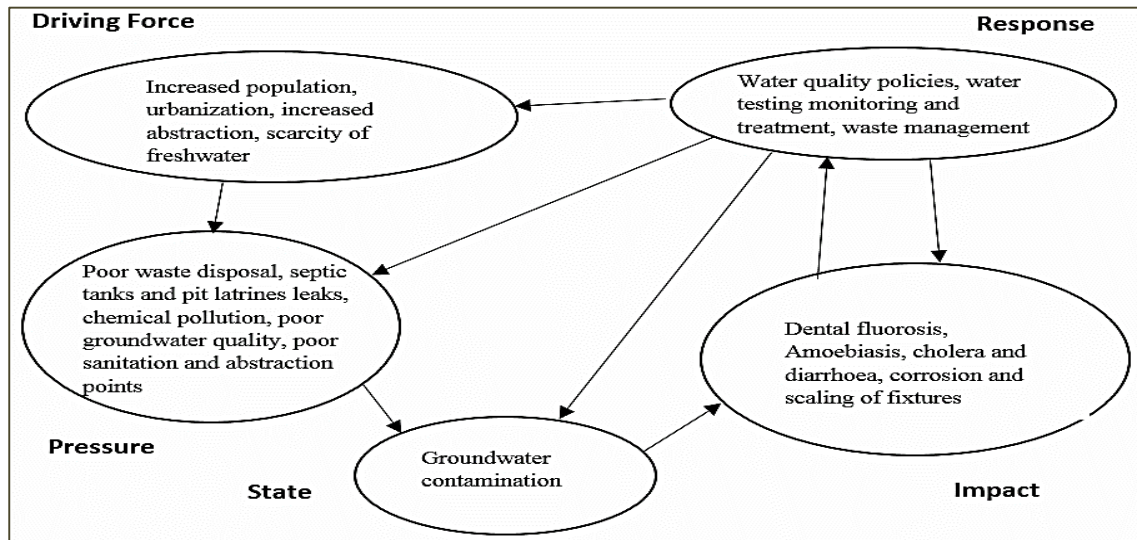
Driving Force

Response

Increased population, urbanization, increased abstraction, scarcity of freshwater

Water quality policies, water testing monitoring and treatment, waste management

Poor waste disposal, septic tanks and pit latrines leaks, chemical pollution, poor groundwater quality, poor sanitation and abstraction points

Dental fluorosis, Amoebiasis, cholera and diarrhoea, corrosion and scaling of fixtures

Pressure

Groundwater contamination

State

Impact